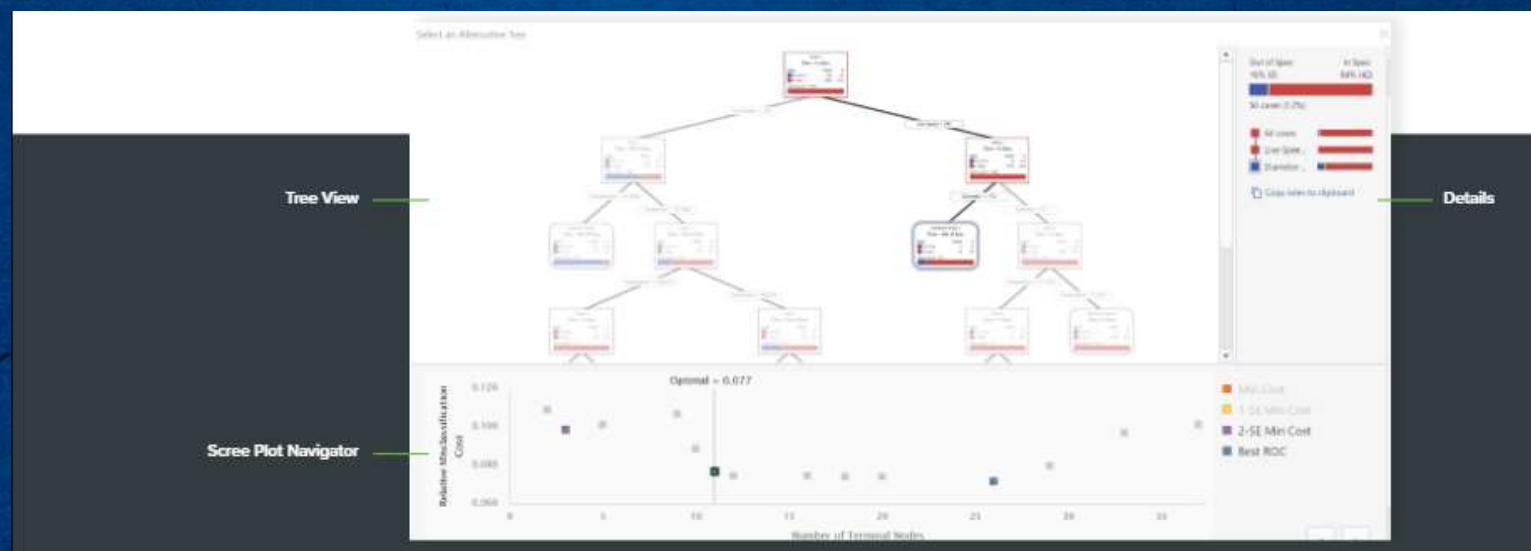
Select an Alternative Tree

Out of Spec
16% 65

In Spec
84% 342

50 cases (12%)

All cases

Line Spee...

Diameter...

Copy rules to clipboard

Tree View

Details

Scree Plot Navigator

Optimal = 0.077

Relative Misclassification Cost

0.120

0.100

0.080

0.060

0

5

10

15

20

25

30

35

Number of Terminal Nodes

Min Cost

1-SE Min Cost

2-SE Min Cost

Best ROC